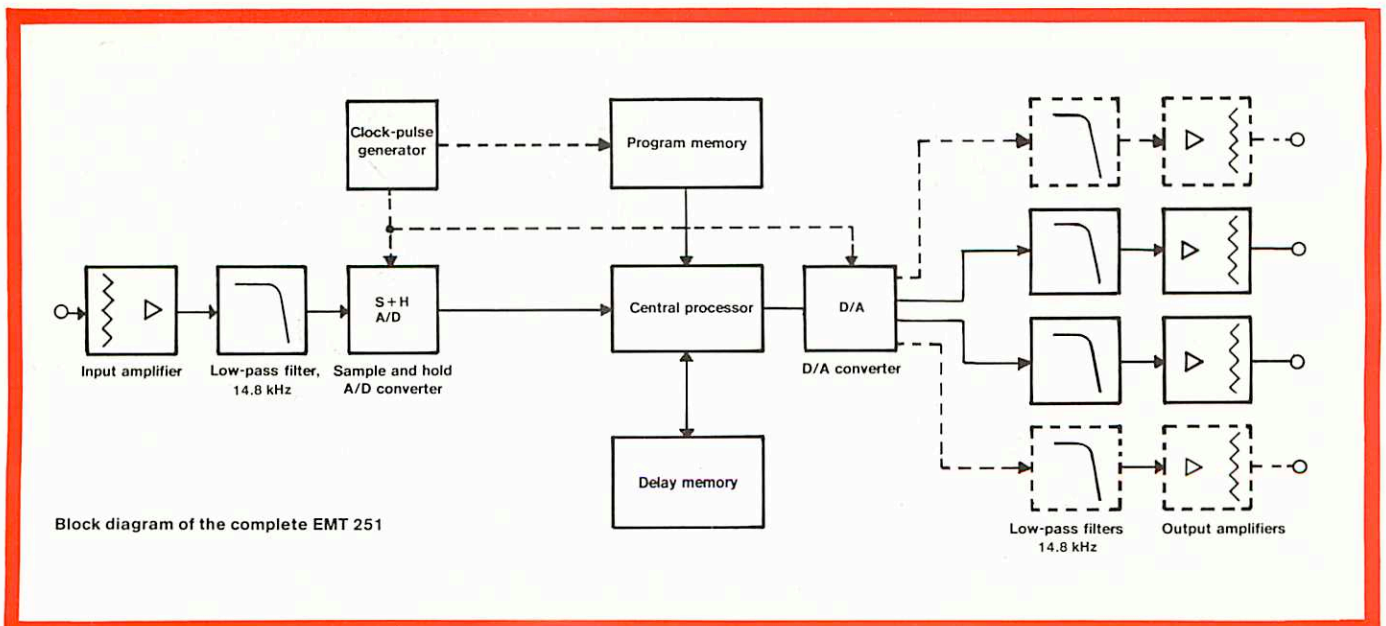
Clock-pulse generator

Program memory

Input amplifier

Low-pass filter, 14.8 kHz

S+H A/D

Sample and hold A/D converter

Central processor

D/A

D/A converter

Delay memory

Low-pass filters 14.8 kHz

Output amplifiers

Block diagram of the complete EMT 251